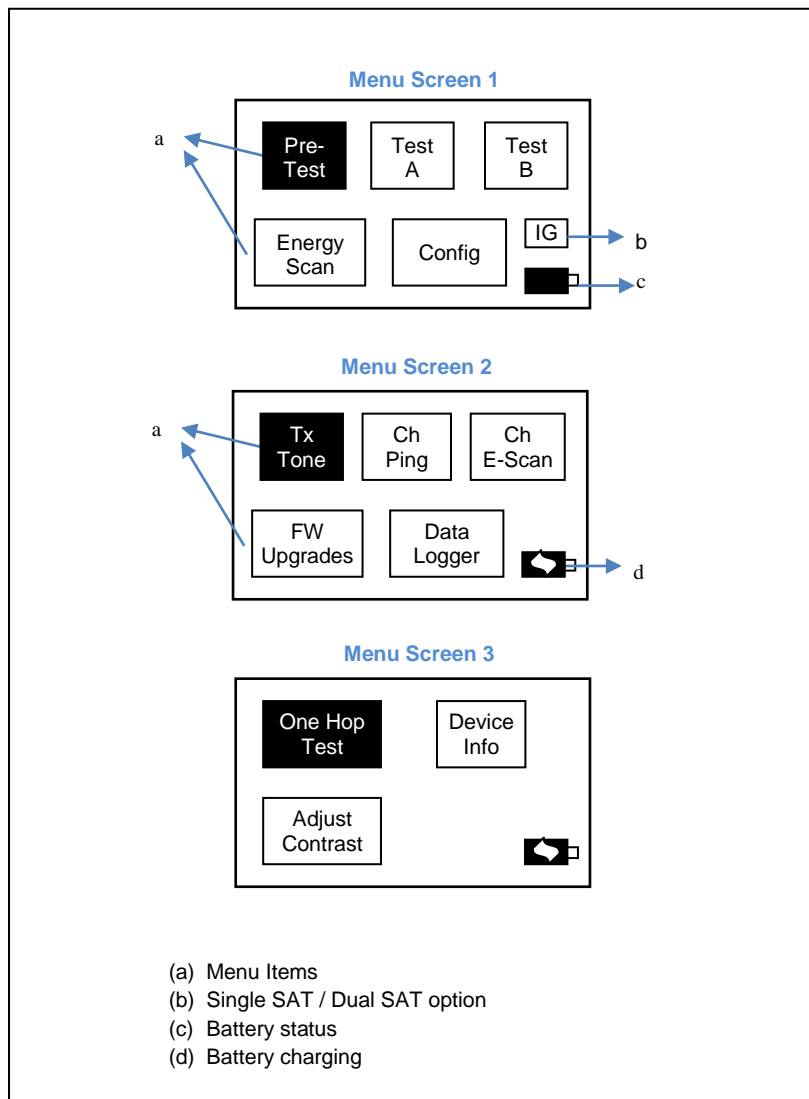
Menu Screen 1

a

Pre-Test

Test A

Test B

Energy Scan

Config

IG

b

c

Menu Screen 2

a

Tx Tone

Ch Ping

Ch E-Scan

FW Upgrades

Data Logger

d

Menu Screen 3

One Hop Test

Device Info

Adjust Contrast

(a) Menu Items
(b) Single SAT / Dual SAT option
(c) Battery status
(d) Battery charging